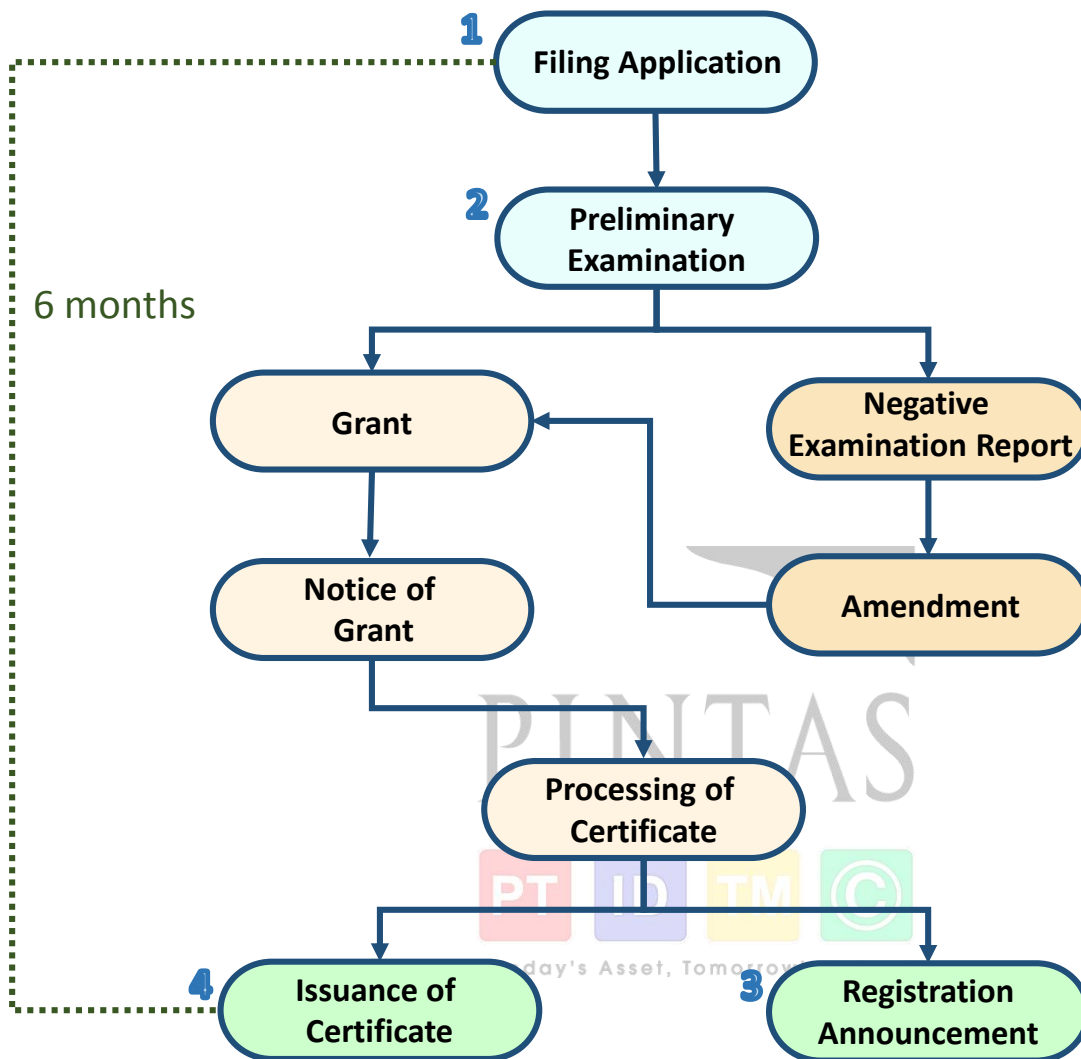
1
Filing Application

2
Preliminary Examination

6 months

Grant

Negative Examination Report

Notice of Grant

Amendment

PINTAS

Processing of Certificate

PT ID TM ©

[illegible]day's Asset, Tomorrow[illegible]

4
Issuance of Certificate

3
Registration Announcement